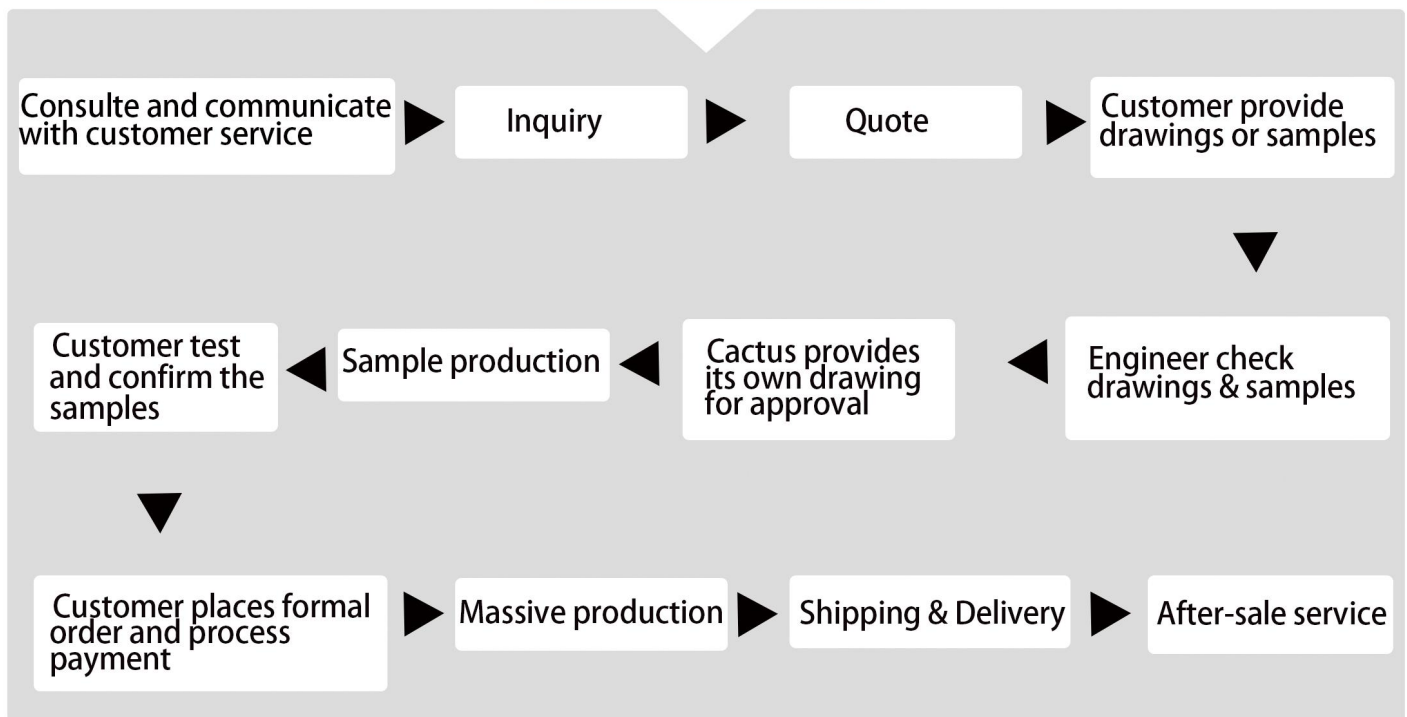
Consulte and communicate with customer service

Inquiry

Quote

Customer provide drawings or samples

Engineer check drawings & samples

Cactus provides its own drawing for approval

Sample production

Customer test and confirm the samples

Customer places formal order and process payment

Massive production

Shipping & Delivery

After-sale service